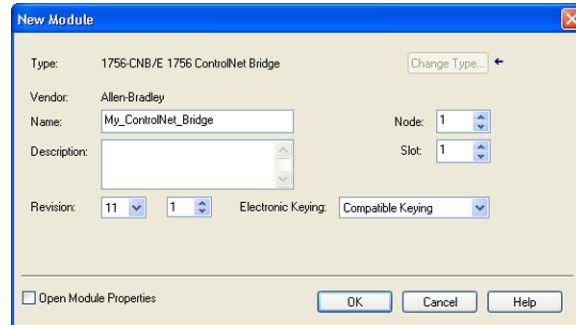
New Module

Type: 1756-CNB/E 1756 ControlNet Bridge

Change Type...

Vendor: Allen-Bradley

Name: My_ControlNet_Bridge

Node: 1

Description:

Slot: 1

Revision: 11 1

Electronic Keying: Compatible Keying

Open Module Properties

OK

Cancel

Help